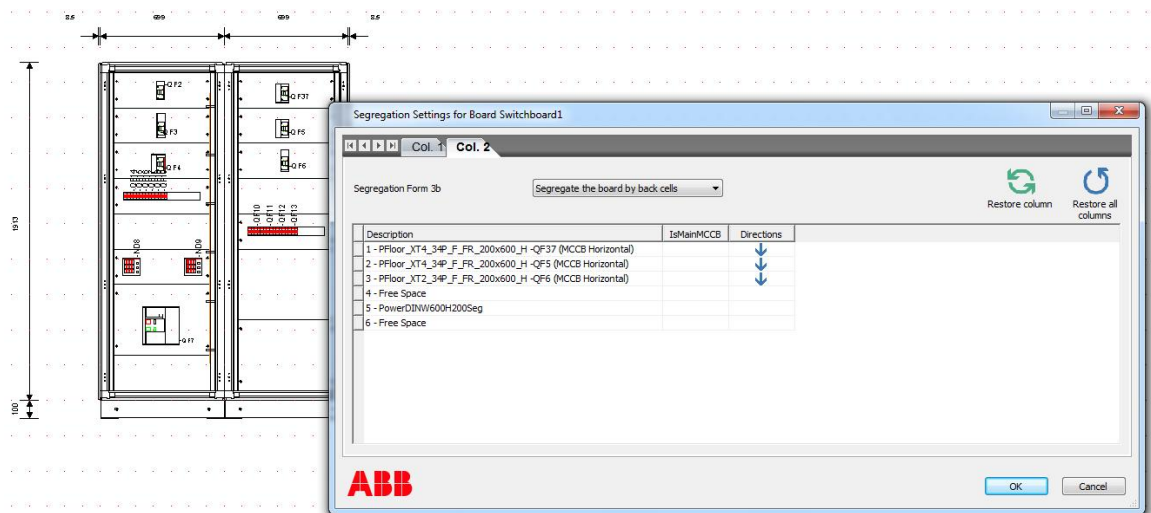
8.5 699 699 8.5

-Q F2

F3

-Q F4

-Q F37

-Q F5

-Q F6

-Q F10 -Q F11 -Q F12 -Q F13

-AD8 -AD9

-Q F7

1913

100

Segregation Settings for Board Switchboard1

Col. 1 Col. 2

Segregation Form 3b

Segregate the board by back cells

Restore column

Restore all columns

| Description | IsMainMCCB | Directions |
|---|---|---|
| 1 - PFloor_XT4_34P_F_FR_200x600_H -QF37 (MCCB Horizontal) | | ↓ |
| 2 - PFloor_XT4_34P_F_FR_200x600_H -QF5 (MCCB Horizontal) | | ↓ |
| 3 - PFloor_XT2_34P_F_FR_200x600_H -QF6 (MCCB Horizontal) | | ↓ |
| 4 - Free Space | | |
| 5 - PowerDINW600H200Seg | | |
| 6 - Free Space | | |

ABB

OK

Cancel